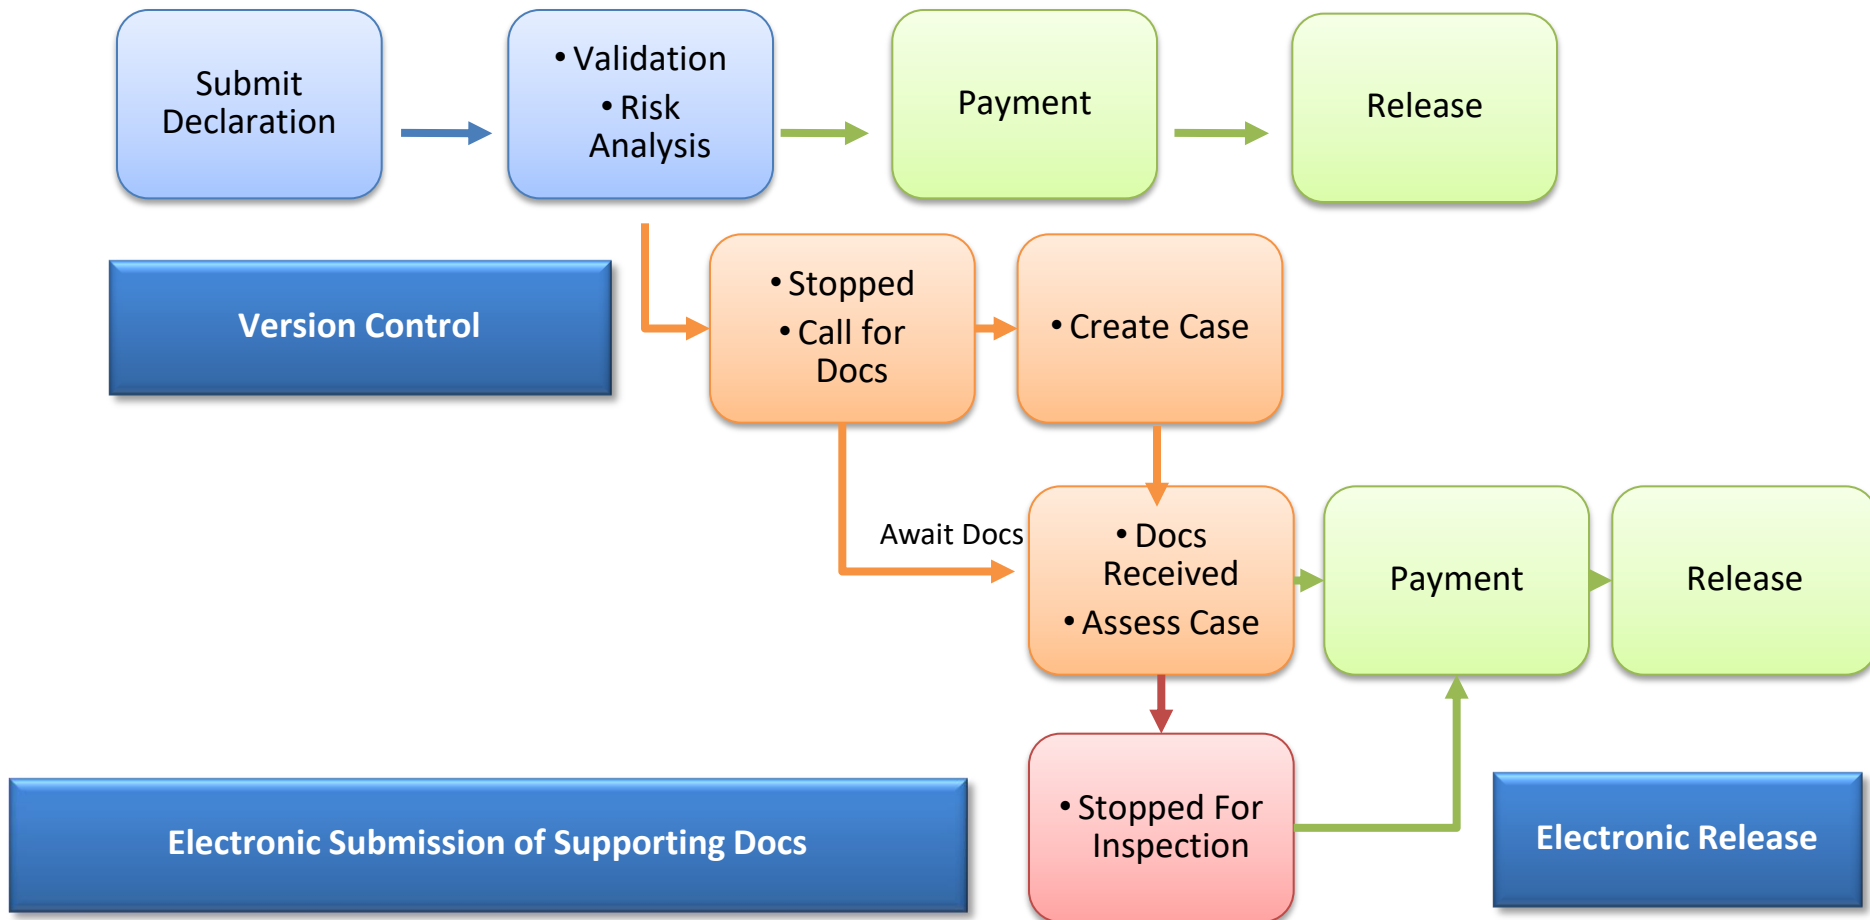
Submit Declaration

• Validation
• Risk Analysis

Payment

Release

Version Control

• Stopped
• Call for Docs

• Create Case

Await Docs

• Docs Received
• Assess Case

Payment

Release

Electronic Submission of Supporting Docs

• Stopped For Inspection

Electronic Release